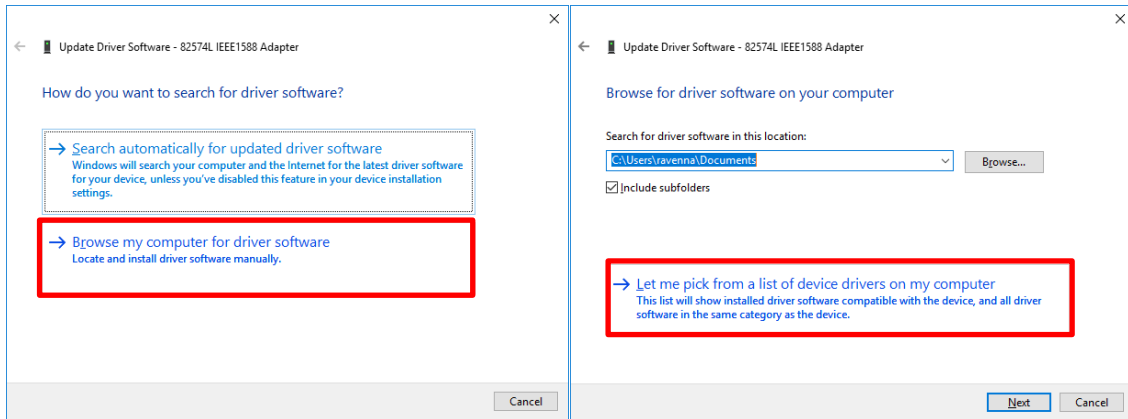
Update Driver Software - 82574L IEEE1588 Adapter

How do you want to search for driver software?

→ Search automatically for updated driver software
Windows will search your computer and the Internet for the latest driver software for your device, unless you've disabled this feature in your device installation settings.

→ Browse my computer for driver software
Locate and install driver software manually.

Cancel

Update Driver Software - 82574L IEEE1588 Adapter

Browse for driver software on your computer

Search for driver software in this location:

C:\Users\ravenna\Documents

Browse...

Include subfolders

→ Let me pick from a list of device drivers on my computer
This list will show installed driver software compatible with the device, and all driver software in the same category as the device.

Next

Cancel